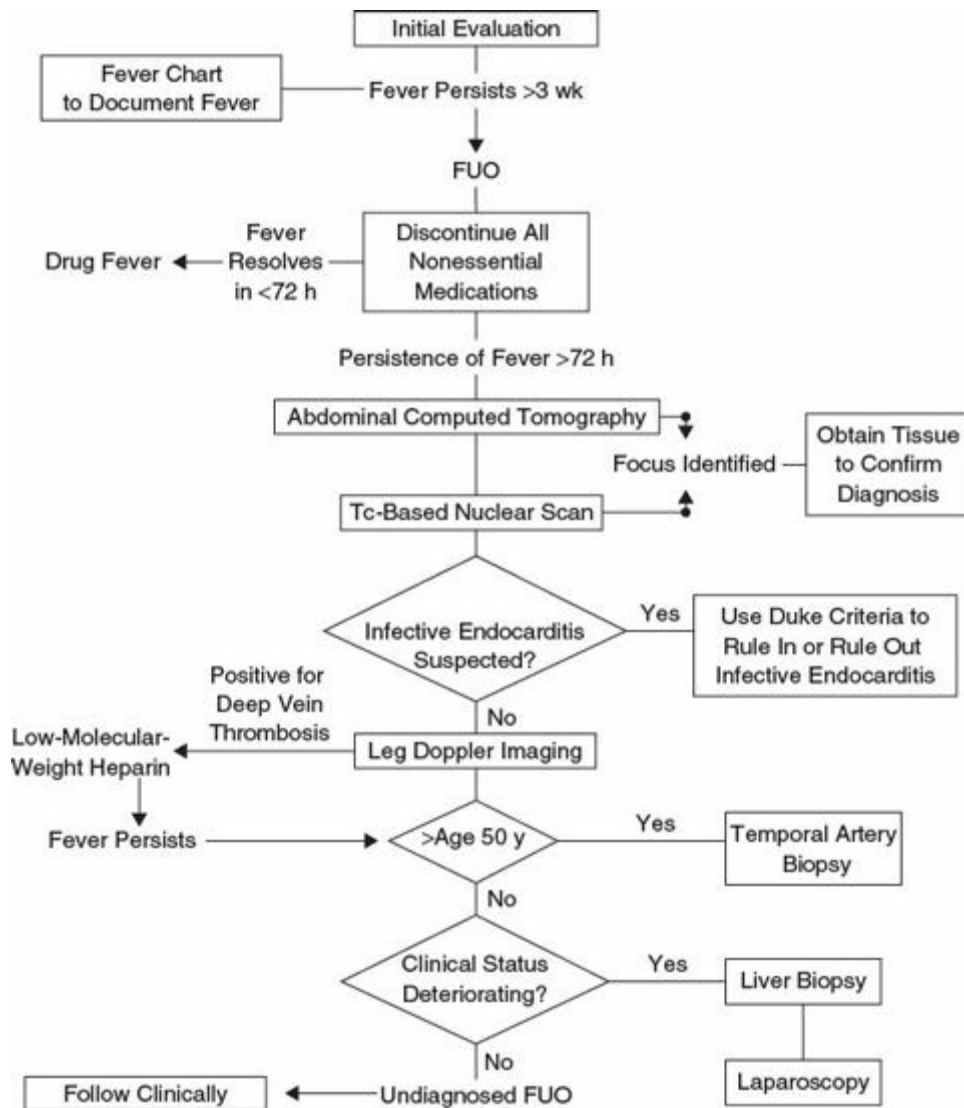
Initial Evaluation

Fever Chart to Document Fever

Fever Persists >3 wk

FUO

Drug Fever

Fever Resolves in <72 h

Discontinue All Nonessential Medications

Persistence of Fever >72 h

Abdominal Computed Tomography

Focus Identified

Obtain Tissue to Confirm Diagnosis

Tc-Based Nuclear Scan

Infective Endocarditis Suspected?

Yes

Use Duke Criteria to Rule In or Rule Out Infective Endocarditis

Positive for Deep Vein Thrombosis

No

Low-Molecular-Weight Heparin

Leg Doppler Imaging

Fever Persists

>Age 50 y

Yes

Temporal Artery Biopsy

No

Clinical Status Deteriorating?

Yes

Liver Biopsy

No

Follow Clinically

Undiagnosed FUO

Laparoscopy